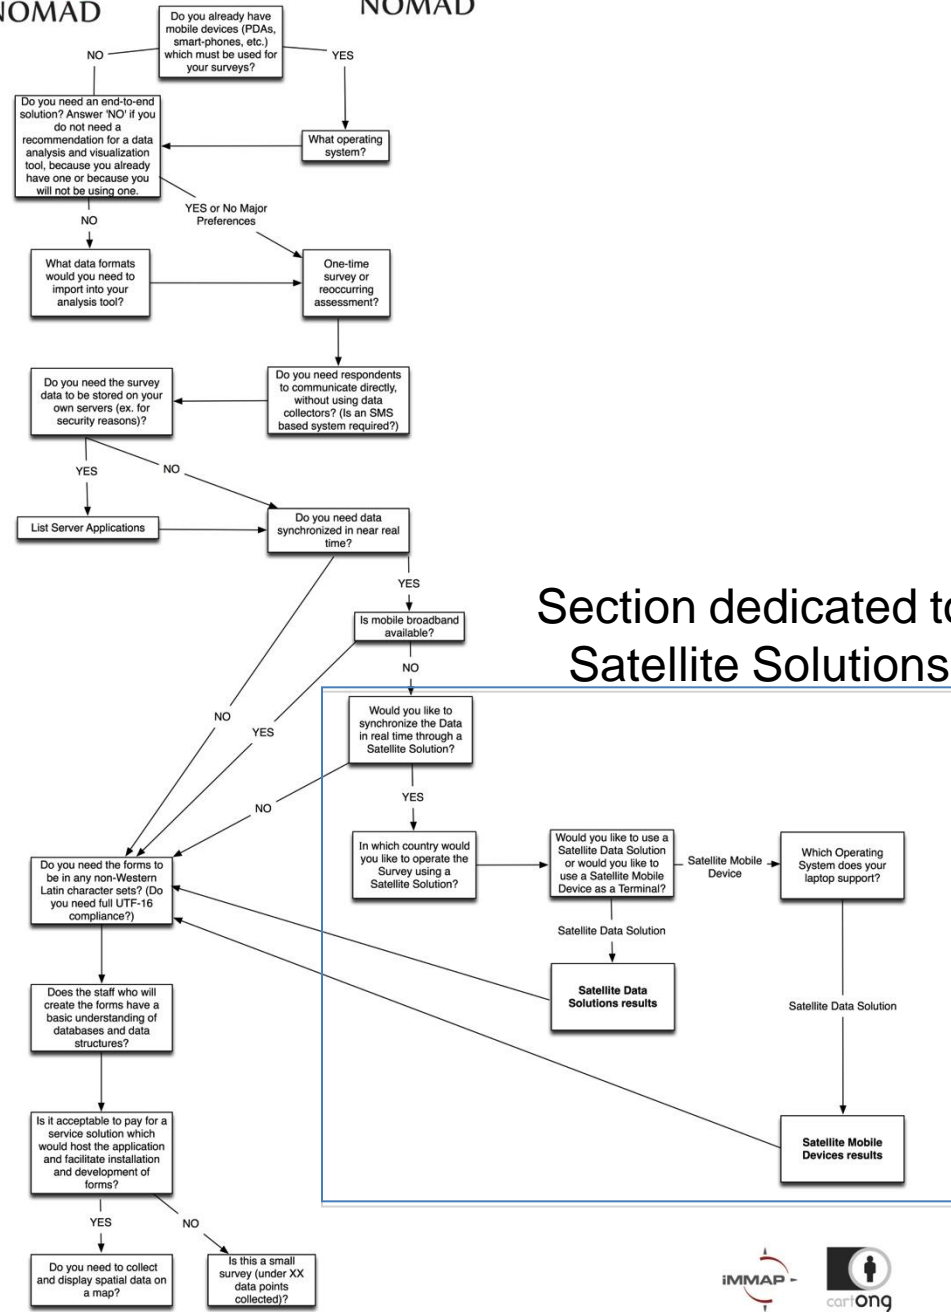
NOMAD

NOMAD

Do you already have mobile devices (PDAs, smart-phones, etc.) which must be used for your surveys?

NO

YES

What operating system?

Do you need an end-to-end solution? Answer 'NO' if you do not need a recommendation for a data analysis and visualization tool, because you already have one or because you will not be using one.

NO

YES or No Major Preferences

What data formats would you need to import into your analysis tool?

One-time survey or reoccurring assessment?

Do you need respondents to communicate directly, without using data collectors? (Is an SMS based system required?)

Do you need the survey data to be stored on your own servers (ex. for security reasons)?

YES

NO

List Server Applications

Do you need data synchronized in near real time?

YES

Is mobile broadband available?

NO

Section dedicated to Satellite Solutions

NO

YES

Would you like to synchronize the Data in real time through a Satellite Solution?

NO

YES

In which country would you like to operate the Survey using a Satellite Solution?

Would you like to use a Satellite Data Solution or would you like to use a Satellite Mobile Device as a Terminal?

Satellite Mobile Device

Which Operating System does your laptop support?

Satellite Data Solution

Satellite Data Solutions results

Satellite Data Solution

Satellite Mobile Devices results

Do you need the forms to be in any non-Western Latin character sets? (Do you need full UTF-16 compliance?)

Does the staff who will create the forms have a basic understanding of databases and data structures?

Is it acceptable to pay for a service solution which would host the application and facilitate installation and development of forms?

YES

NO

Do you need to collect and display spatial data on a map?

Is this a small survey (under XX data points collected)?

iMMAP

cartong